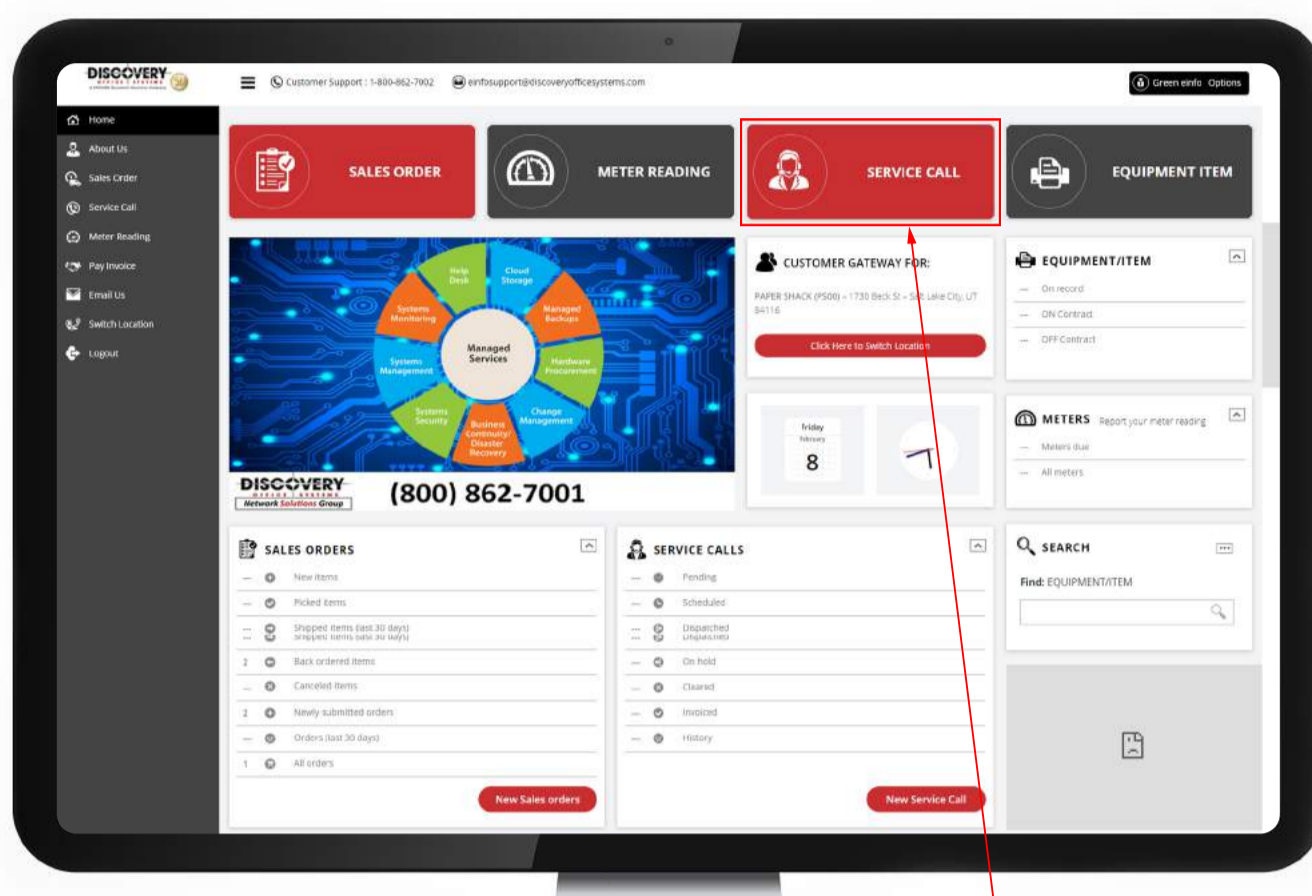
DISCOVERY

Customer Support : 1-800-862-7902   einfosupport@discoveryofficesystems.com

Green einfo Options

Home
About Us
Sales Order
Service Call
Meter Reading
Pay Invoice
Email Us
Switch Location
Logout

SALES ORDER

METER READING

SERVICE CALL

EQUIPMENT ITEM

Help Desk
Cloud Storage
Managed Backups
Hardware Procurement
Change Management
Business Continuity/ Disaster Recovery
Systems Security
Systems Management
Systems Monitoring
Managed Services

DISCOVERY
Network Solutions Group
(800) 862-7001

CUSTOMER GATEWAY FOR:
PAPER SHACK (PS00) - 1730 Beck St - Salt Lake City, UT 84116
Click Here to Switch Location

Friday
February
8

EQUIPMENT/ITEM
— On record
— ON Contract
— OFF Contract

METERS Report your meter reading
— Meters due
— All meters

SALES ORDERS
— New items
— Picked items
— Shipped items (last 30 days)
2 Back ordered items
— Canceled items
2 Newly submitted orders
— Orders (last 30 days)
1 All orders
New Sales orders

SERVICE CALLS
— Pending
— Scheduled
— Dispatched
— On hold
— Cleared
— Invoiced
— History
New Service Call

SEARCH
Find: EQUIPMENT/ITEM